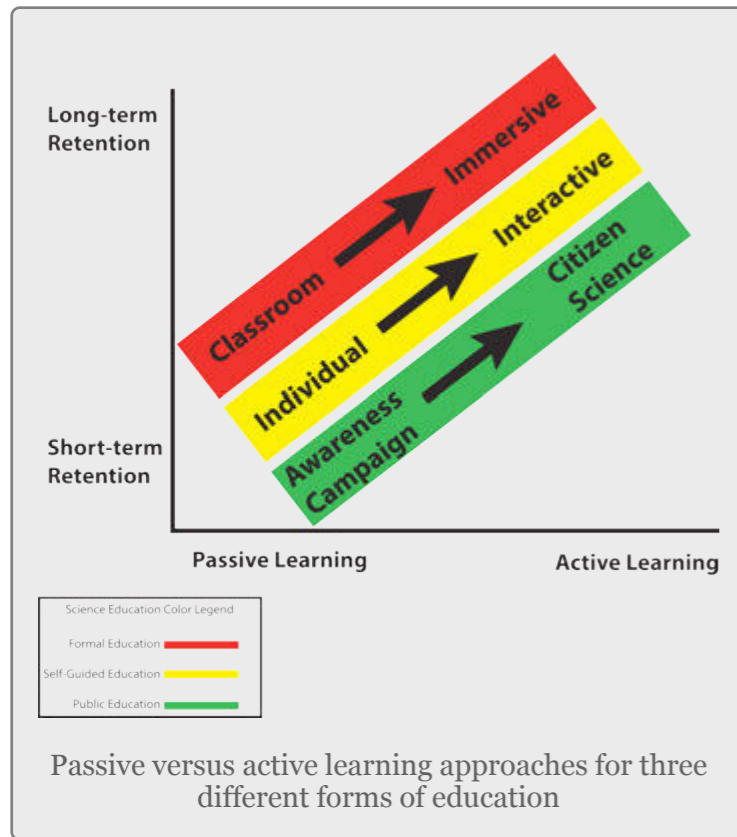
Long-term Retention

Short-term Retention

Classroom

Immersive

Individual

Interactive

Awareness Campaign

Citizen Science

Passive Learning

Active Learning

Science Education Color Legend

Formal Education

Self-Guided Education

Public Education

Passive versus active learning approaches for three different forms of education